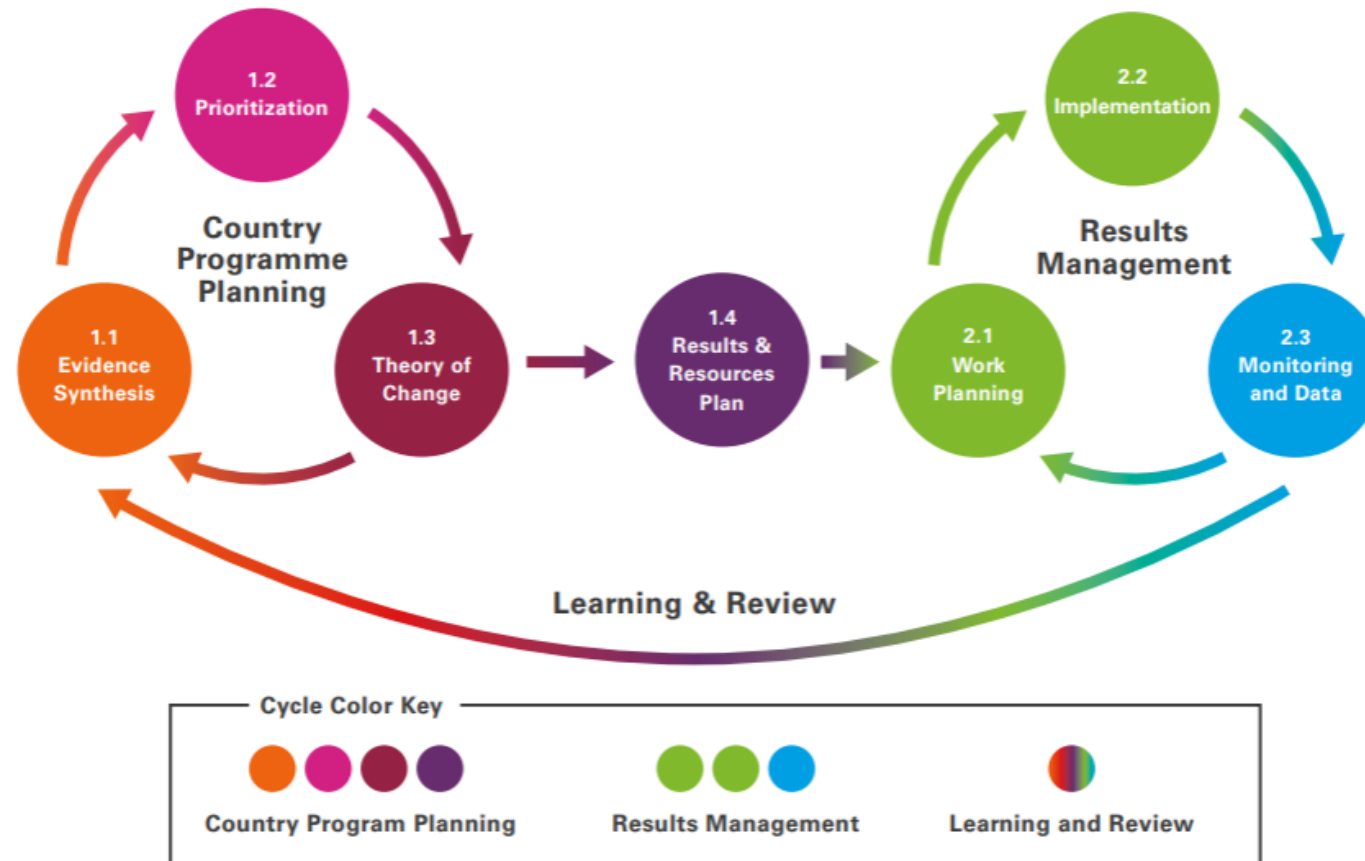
1.2
Prioritization

Country Programme Planning

1.1
Evidence Synthesis

1.3
Theory of Change

1.4
Results & Resources Plan

2.2
Implementation

Results Management

2.1
Work Planning

2.3
Monitoring and Data

Learning & Review

Cycle Color Key

Country Program Planning

Results Management

Learning and Review